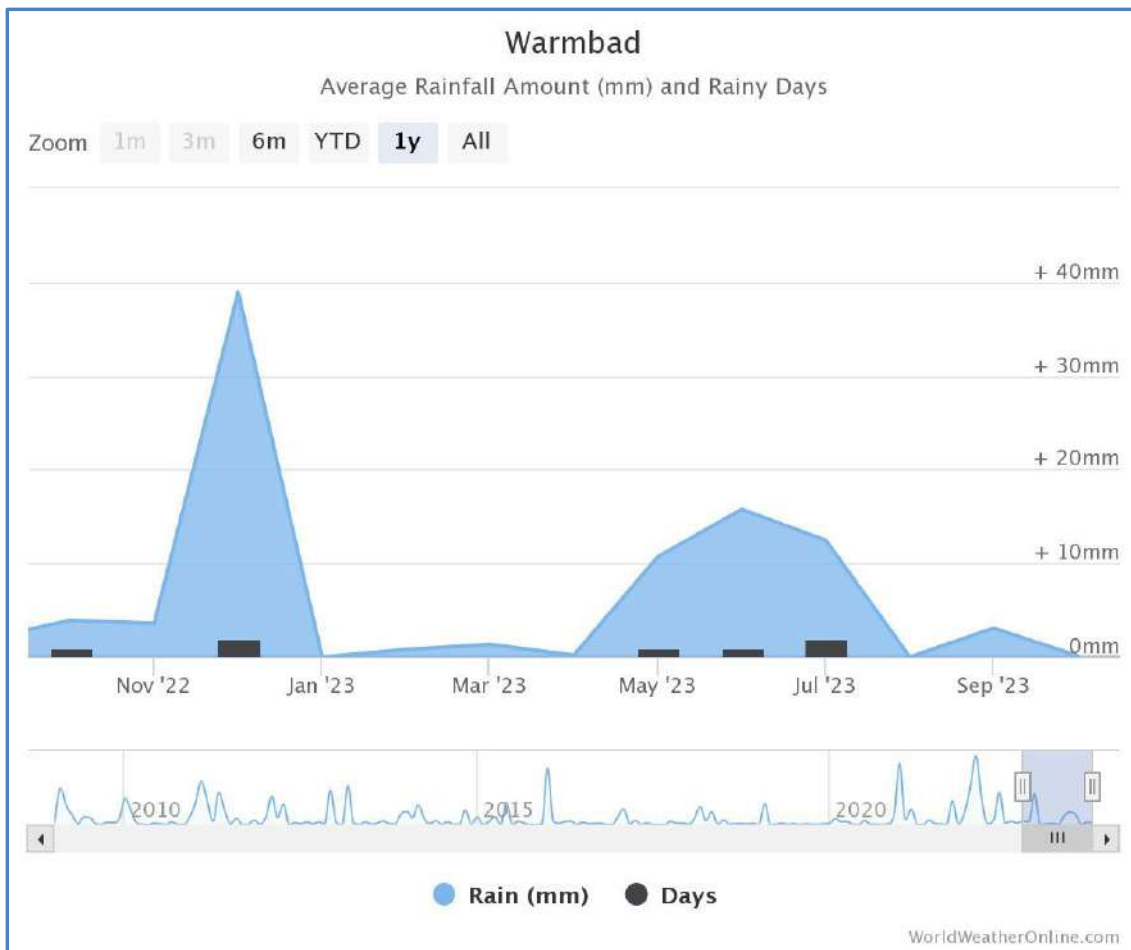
Warmbad

Average Rainfall Amount (mm) and Rainy Days

Zoom 1m 3m 6m YTD 1y All

+ 40mm
+ 30mm
+ 20mm
+ 10mm
0mm

Nov '22 Jan '23 Mar '23 May '23 Jul '23 Sep '23

2010 2015 2020

Rain (mm) Days

WorldWeatherOnline.com